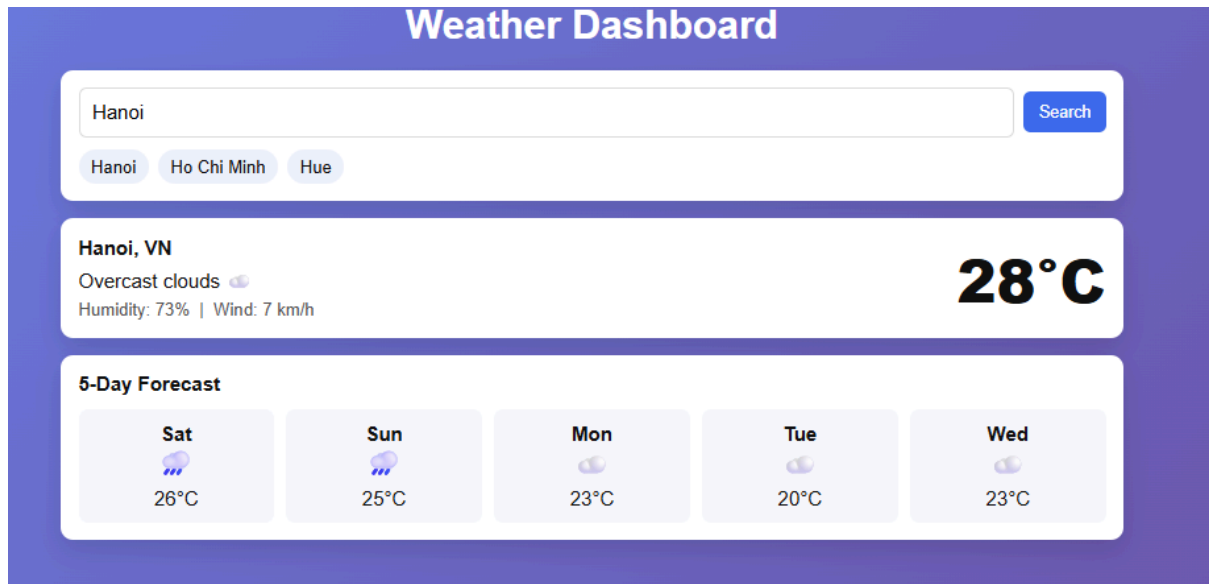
Weather Dashboard

Hanoi

Search

Hanoi

Ho Chi Minh

Hue

Hanoi, VN

Overcast clouds

Humidity: 73% | Wind: 7 km/h

28°C

5-Day Forecast

| Sat | Sun | Mon | Tue | Wed |
|---|---|---|---|---|
| 26°C | 25°C | 23°C | 20°C | 23°C |